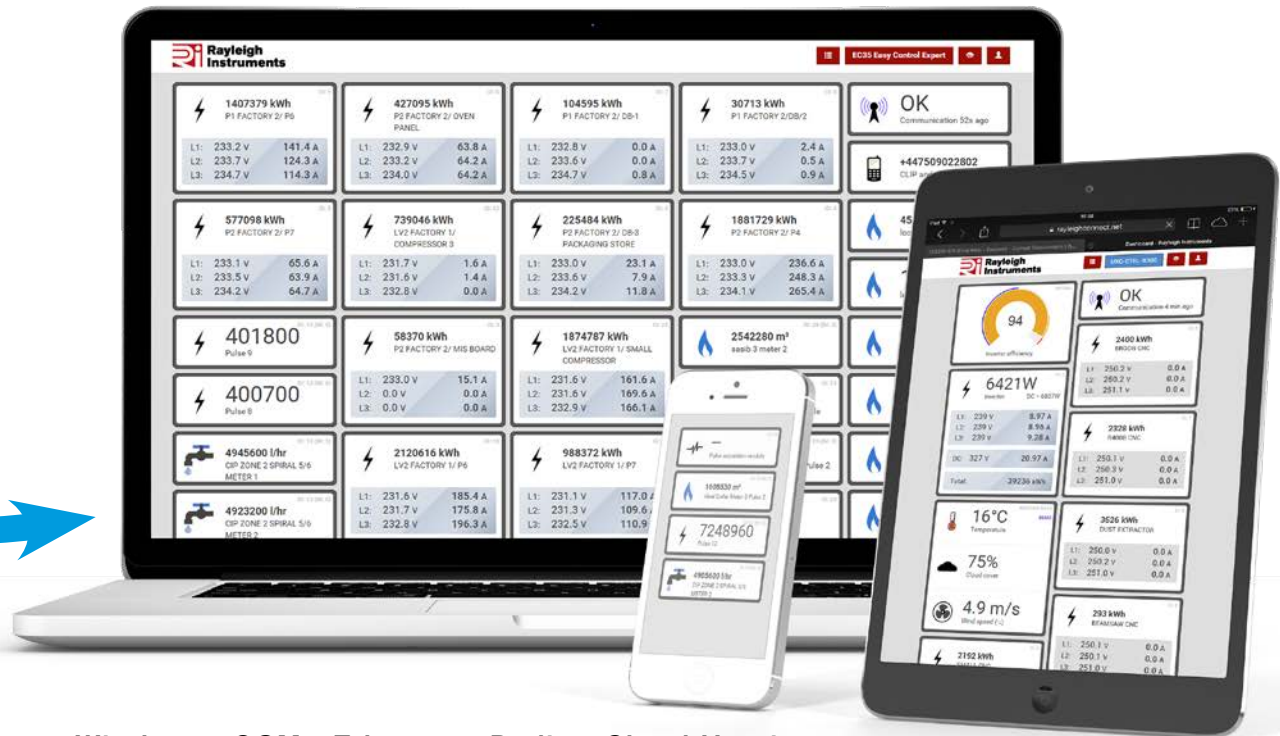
Rayleigh Instruments

EC35 Easy Control Expert

1407379 kWh
P1 FACTORY 2/ P6
L1: 233.2 V 141.4 A
L2: 233.7 V 124.3 A
L3: 234.7 V 114.3 A

427095 kWh
P2 FACTORY 2/ OVEN PANEL
L1: 232.9 V 63.8 A
L2: 233.2 V 64.2 A
L3: 234.0 V 64.2 A

104595 kWh
P1 FACTORY 2/ DB-1
L1: 232.8 V 0.0 A
L2: 233.6 V 0.0 A
L3: 234.7 V 0.8 A

30713 kWh
P1 FACTORY 2/DB/2
L1: 233.0 V 2.4 A
L2: 233.7 V 0.5 A
L3: 234.5 V 0.9 A

OK
Communication 52s ago

+447509022802
CLIP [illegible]

577098 kWh
P2 FACTORY 2/ P7
L1: 233.1 V 65.6 A
L2: 233.5 V 63.9 A
L3: 234.2 V 64.7 A

739046 kWh
LV2 FACTORY 1/ COMPRESSOR 3
L1: 231.7 V 1.6 A
L2: 231.6 V 1.4 A
L3: 232.8 V 0.0 A

225484 kWh
P2 FACTORY 2/ DB-3 PACKAGING STORE
L1: 233.0 V 23.1 A
L2: 233.6 V 7.9 A
L3: 234.2 V 11.8 A

1881729 kWh
P2 FACTORY 2/ P4
L1: 233.0 V 236.6 A
L2: 233.3 V 248.3 A
L3: 234.1 V 265.4 A

401800
Pulse 9

400700
Pulse 8

58370 kWh
P2 FACTORY 2/ MIS BOARD
L1: 233.0 V 15.1 A
L2: 0.0 V 0.0 A
L3: 0.0 V 0.0 A

1874787 kWh
LV2 FACTORY 1/ SMALL COMPRESSOR
L1: 231.6 V 161.6 A
L2: 231.6 V 169.6 A
L3: 232.9 V 166.1 A

2542280 m³
sasib 3 meter 2

4945600 l/hr
CIP ZONE 2 SPIRAL 5/6 METER 1

4923200 l/hr
CIP ZONE 2 SPIRAL 5/6 METER 2

2120616 kWh
LV2 FACTORY 1/ P6
L1: 231.6 V 185.4 A
L2: 231.7 V 175.8 A
L3: 232.8 V 196.3 A

988372 kWh
LV2 FACTORY 1/ P7
L1: 231.1 V 117.0 A
L2: 231.3 V 109.6 A
L3: 232.5 V 110.9

Pulse 2

7248960
Pulse 12

4905600 l/hr
CIP ZONE 2 SPIRAL 5/6 METER 2

rayleighconnect.net

Rayleigh Instruments

OK
Communication 4 min ago

94
Inverter efficiency

2400 kWh
L1: 250.2 V 0.0 A
L2: 250.2 V 0.0 A
L3: 251.1 V 0.0 A

6421W
DC: 6827W
L1: 239 V 8.97 A
L2: 239 V 8.96 A
L3: 239 V 9.28 A
DC: 327 V 20.97 A
Total: 39236 kWh

2328 kWh
L1: 250.1 V 0.0 A
L2: 250.3 V 0.0 A
L3: 251.0 V 0.0 A

16°C
Temperature

75%
Cloud cover

4.9 m/s
Wind speed

3526 kWh
DUST EXTRACTOR
L1: 250.0 V 0.0 A
L2: 250.2 V 0.0 A
L3: 251.0 V 0.0 A

293 kWh
BEAMSAW CNC
L1: 250.1 V 0.0 A
L2: 250.1 V 0.0 A
L3: 251.0 V 0.0 A

2192 kWh